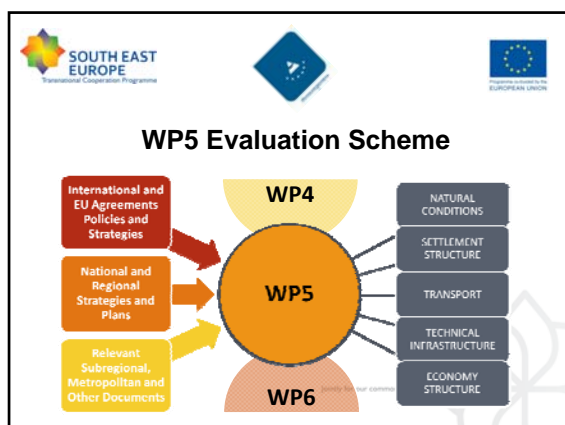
SOUTH EAST EUROPE
Transnational Cooperation Programme

Programme co-funded by the EUROPEAN UNION

WP5 Evaluation Scheme

International and EU Agreements Policies and Strategies

National and Regional Strategies and Plans

Relevant Subregional, Metropolitan and Other Documents

WP4

WP5

WP6

NATURAL CONDITIONS

SETTLEMENT STRUCTURE

TRANSPORT

TECHNICAL INFRASTRUCTURE

ECONOMY STRUCTURE

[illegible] for our commo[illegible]